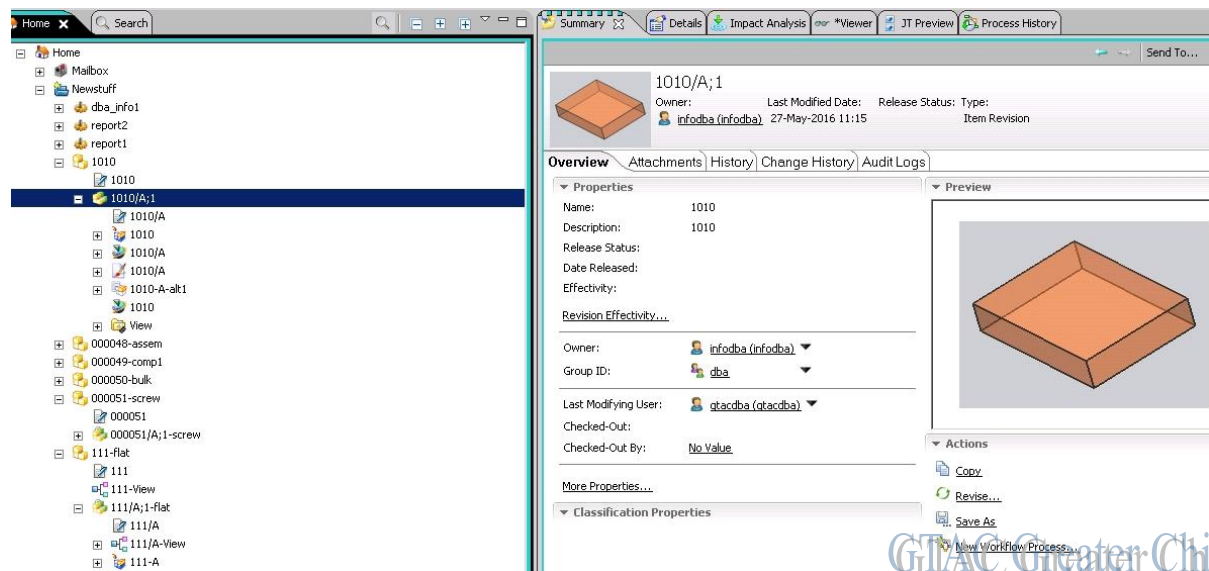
Home Search

Home
Mailbox
Newstuff
dba_info1
report2
report1
1010
1010
1010/A;1
1010/A
1010
1010/A
1010/A
1010-A-alt1
1010
View
000048-assem
000049-comp1
000050-bulk
000051-screw
000051
000051/A;1-screw
111-flat
111
111-View
111/A;1-flat
111/A
111/A-View
111-A

Summary Details Impact Analysis *Viewer JT Preview Process History

Send To...

1010/A;1
Owner: Last Modified Date: Release Status: Type:
infodba (infodba) 27-May-2016 11:15 Item Revision

Overview Attachments History Change History Audit Logs

Properties
Name: 1010
Description: 1010
Release Status:
Date Released:
Effectivity:
Revision Effectivity...

Owner: infodba (infodba)
Group ID: dba

Last Modifying User: gtacdba (gtacdba)
Checked-Out:
Checked-Out By: No Value

More Properties...

Classification Properties

Preview

Actions
Copy
Revise...
Save As
New Workflow Process...

GTAC Greater Chi